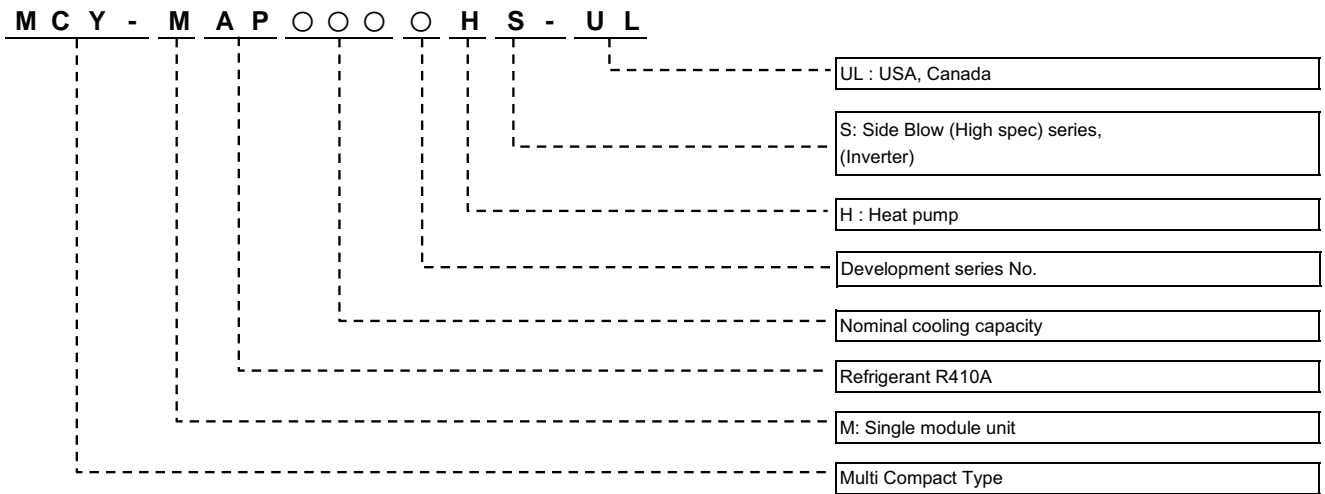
M C Y - M A P ○ ○ ○ ○ H S - U L

UL : USA, Canada

S: Side Blow (High spec) series, (Inverter)

H : Heat pump

Development series No.

Nominal cooling capacity

Refrigerant R410A

M: Single module unit

Multi Compact Type